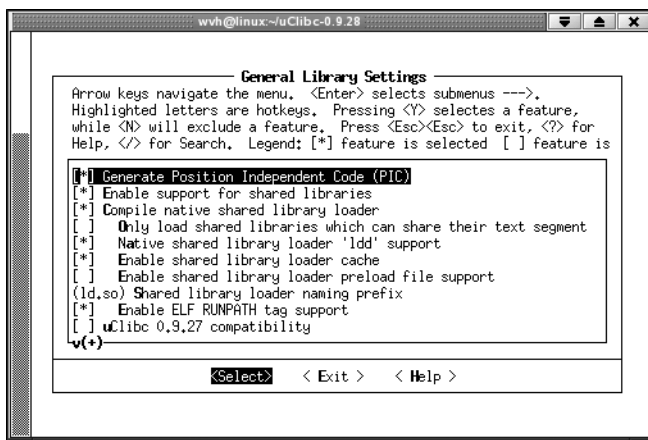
wvh@linux:~/uClibc-0.9.28

General Library Settings

Arrow keys navigate the menu. <Enter> selects submenus --->. Highlighted letters are hotkeys. Pressing <Y> selectes a feature, while <N> will exclude a feature. Press <Esc><Esc> to exit, <?> for Help, </> for Search. Legend: [*] feature is selected [ ] feature is

[*] Generate Position Independent Code (PIC)
[*] Enable support for shared libraries
[*] Compile native shared library loader
[ ] Only load shared libraries which can share their text segment
[*] Native shared library loader 'ldd' support
[*] Enable shared library loader cache
[ ] Enable shared library loader preload file support
(ld.so) Shared library loader naming prefix
[*] Enable ELF RUNPATH tag support
[ ] uClibc 0.9.27 compatibility
v(+)

<Select> < Exit > < Help >